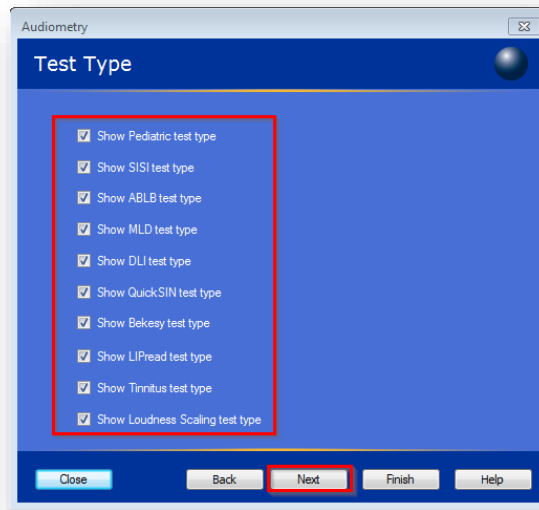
Audiometry

Test Type

Show Pediatric test type

Show SISI test type

Show ABLB test type

Show MLD test type

Show DLI test type

Show QuickSIN test type

Show Bekesy test type

Show LIPread test type

Show Tinnitus test type

Show Loudness Scaling test type

Close

Back

Next

Finish

Help